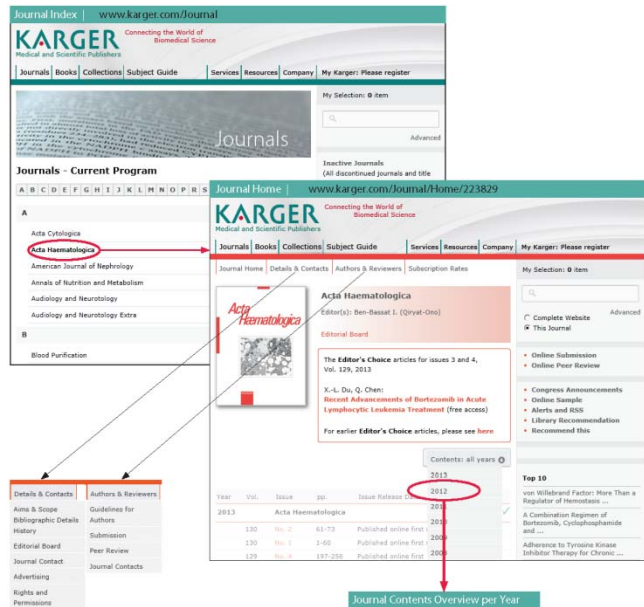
Journal Index | www.karger.com/Journal

KARGER
Medical and Scientific Publishers
Connecting the World of Biomedical Science

Journals | Books | Collections | Subject Guide | Services | Resources | Company | My Karger: Please register

Journals

My Selection: 0 item

Advanced

Journals - Current Program

A B C D E F G H I J K L M N O P R S

A

Acta Cytologica
Acta Haematologica
American Journal of Nephrology
Annals of Nutrition and Metabolism
Audiology and Neurotology
Audiology and Neurotology Extra

B

Blood Purification

Inactive Journals
(All discontinued journals and title

Journal Home | www.karger.com/Journal/Home/223829

KARGER
Medical and Scientific Publishers
Connecting the World of Biomedical Science

Journals | Books | Collections | Subject Guide | Services | Resources | Company | My Karger: Please register

Journal Home | Details & Contacts | Authors & Reviewers | Subscription Rates

Acta Haematologica

Acta Haematologica

Editor(s): Ben-Bassat I. (Qiryat-Ono)

Editorial Board

The Editor's Choice articles for issues 3 and 4, Vol. 129, 2013

X.-L. Du, Q. Chen:
Recent Advancements of Bortezomib in Acute Lymphocytic Leukemia Treatment (free access)

For earlier Editor's Choice articles, please see here

Contents: all years

2013
2012
2011
2010
2009
2008

| Year | Vol. | Issue | pp. | Issue Release D |
|---|---|---|---|---|
| 2013 | | Acta Haematologica | | |
| | 130 | No. 2 | 61-73 | Published online first |
| | 130 | No. 1 | 1-60 | Published online first |
| | 129 | No. 4 | 197-256 | Published online first |

My Selection: 0 item

Advanced

Complete Website
This Journal

Online Submission
Online Peer Review

Congress Announcements
Online Sample
Alerts and RSS
Library Recommendation
Recommend this

Top 10

von Willebrand Factor: More Than a Regulator of Hemostasis ...

A Combination Regimen of Bortezomib, Cyclophosphamide and ...

Adherence to Tyrosine Kinase Inhibitor Therapy for Chronic ...

Details & Contacts
Aims & Scope
Bibliographic Details
History
Editorial Board
Journal Contact
Advertising
Rights and Permissions

Authors & Reviewers
Guidelines for Authors
Submission
Peer Review
Journal Contacts

Journal Contents Overview per Year